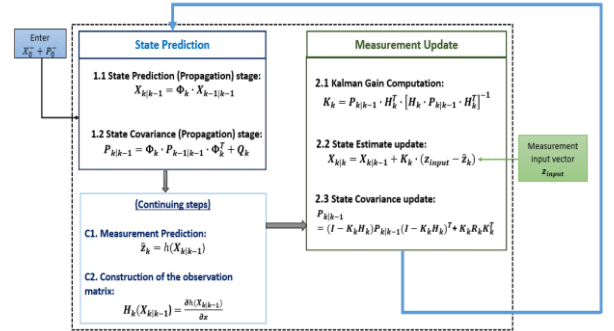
Enter
$X_0^- + P_0^-$

State Prediction

1.1 State Prediction (Propagation) stage:
$X_{k|k-1} = \Phi_k \cdot X_{k-1|k-1}$

1.2 State Covariance (Propagation) stage:
$P_{k|k-1} = \Phi_k \cdot P_{k-1|k-1} \cdot \Phi_k^T + Q_k$

(Continuing steps)

C1. Measurement Prediction:
$\hat{z}_k = h(X_{k|k-1})$

C2. Construction of the observation matrix:
$H_k(X_{k|k-1}) = \frac{\partial h(X_{k|k-1})}{\partial x}$

Measurement Update

2.1 Kalman Gain Computation:
$K_k = P_{k|k-1} \cdot H_k^T \cdot \left[H_k \cdot P_{k|k-1} \cdot H_k^T\right]^{-1}$

2.2 State Estimate update:
$X_{k|k} = X_{k|k-1} + K_k \cdot (z_{input} - \hat{z}_k)$

2.3 State Covariance update:
$P_{k|k-1}$
$= (I - K_k H_k) P_{k|k-1} (I - K_k H_k)^T + K_k R_k K_k^T$

Measurement input vector
$z_{input}$